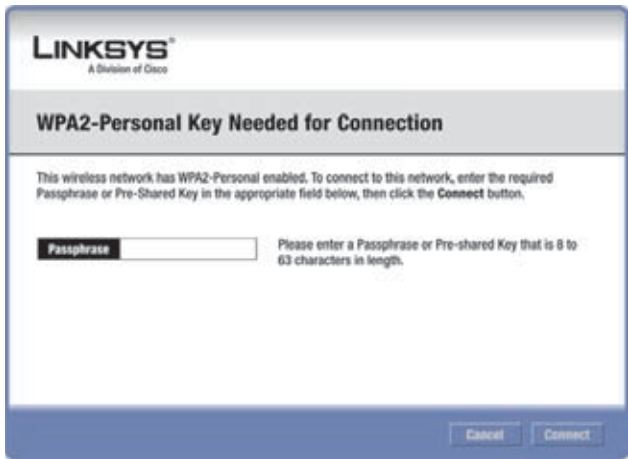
LINKSYS®
A Division of Cisco

WPA2-Personal Key Needed for Connection

This wireless network has WPA2-Personal enabled. To connect to this network, enter the required Passphrase or Pre-Shared Key in the appropriate field below, then click the Connect button.

Passphrase

Please enter a Passphrase or Pre-shared Key that is 8 to 63 characters in length.

Cancel
Connect